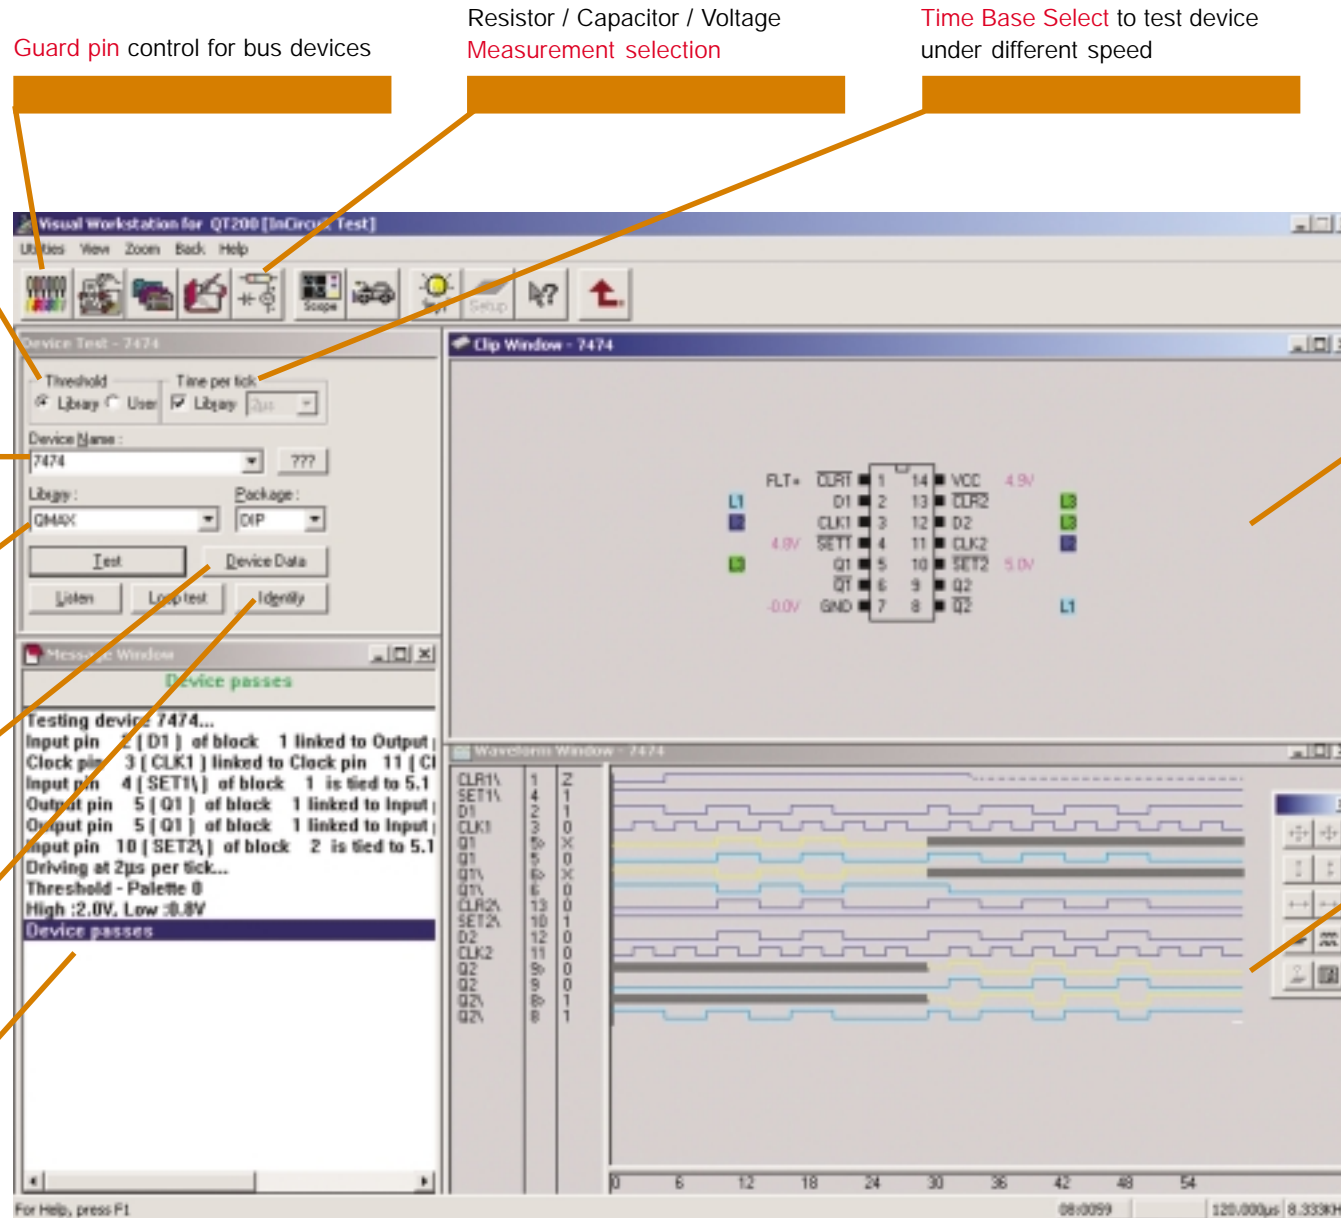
Guard pin control for bus devices

Resistor / Capacitor / Voltage Measurement selection

Time Base Select to test device under different speed

Visual Workstation for QT200 [InCircuit Test]

Utilities View Zoom Back Help

Scope

Setup

Device Test - 7474

Threshold
Library User

Time per tick
Library 2µs

Device Name :
7474
???

Library :
QMAX

Package :
DIP

Test
Device Data
Listen
Looptest
Identify

Message Window

Device passes

Testing device 7474...
Input pin 2 [ D1 ] of block 1 linked to Output
Clock pin 3 [ CLK1 ] linked to Clock pin 11 [ Cl
Input pin 4 [ SET1\ ] of block 1 is tied to 5.1
Output pin 5 [ Q1 ] of block 1 linked to Input
Output pin 5 [ Q1 ] of block 1 linked to Input
Input pin 10 [ SET2\ ] of block 2 is tied to 5.1
Driving at 2µs per tick...
Threshold - Palette 0
High :2.0V, Low :0.8V
Device passes

Clip Window - 7474

FLT+ $\overline{CLR1}$ 1 14 VCC 4.9V
L1 D1 2 13 $\overline{CLR2}$ L3
CLK1 3 12 D2 L3
4.9V $\overline{SET1}$ 4 11 CLK2
L3 Q1 5 10 $\overline{SET2}$ 5.0V
$\overline{Q1}$ 6 9 Q2
-0.0V GND 7 8 $\overline{Q2}$ L1

Waveform Window - 7474

| CLR1\ | 1 | 2 |
|---|---|---|
| SET1\ | 4 | 1 |
| D1 | 2 | 1 |
| CLK1 | 3 | 0 |
| Q1 | 5> | X |
| Q1 | 5 | 0 |
| Q1\ | 6> | X |
| Q1\ | 6 | 0 |
| CLR2\ | 13 | 0 |
| SET2\ | 10 | 1 |
| D2 | 12 | 0 |
| CLK2 | 11 | 0 |
| Q2 | 9> | 0 |
| Q2 | 9 | 0 |
| Q2\ | 8> | 1 |
| Q2\ | 8 | 1 |

0 6 12 18 24 30 36 42 48 54

For Help, press F1
08:0059
120.000µs 8.333KH